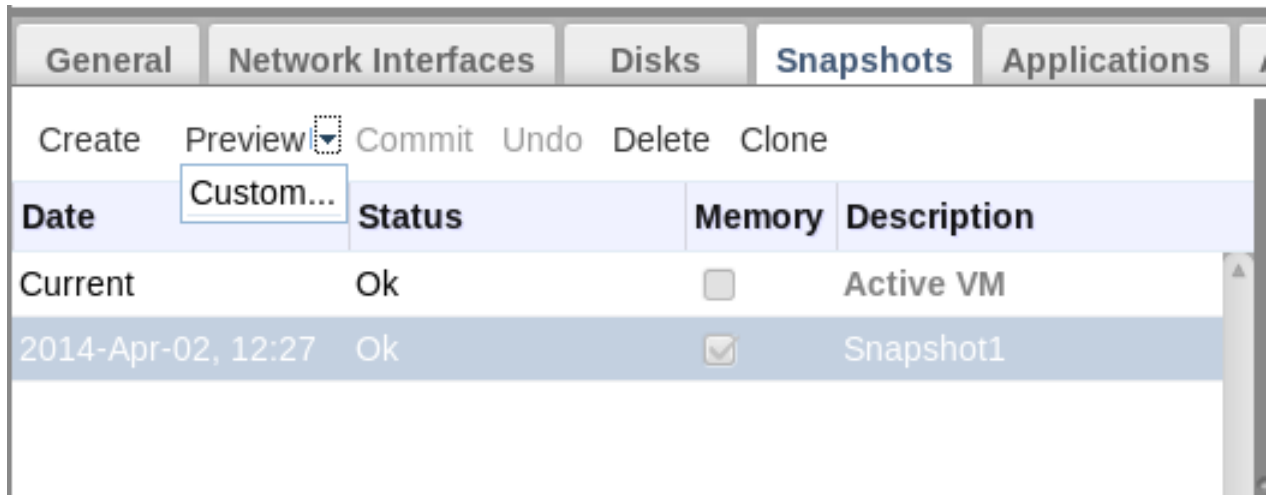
General | Network Interfaces | Disks | Snapshots | Applications

Create Preview Commit Undo Delete Clone

Custom...

| Date | Status | Memory | Description |
|---|---|---|---|
| Current | Ok | | Active VM |
| 2014-Apr-02, 12:27 | Ok | | Snapshot1 |